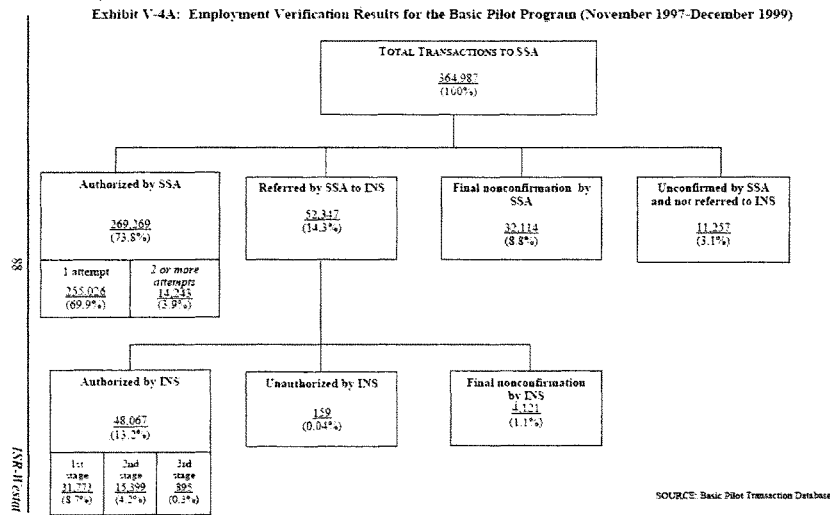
Exhibit V-4A: Employment Verification Results for the Basic Pilot Program (November 1997-December 1999)

TOTAL TRANSACTIONS TO SSA
364,987
(100%)

Authorized by SSA
269,269
(73.8%)

1 attempt
255,026
(69.9%)

2 or more attempts
14,243
(3.9%)

Referred by SSA to INS
52,347
(14.3%)

Final nonconfirmation by SSA
32,114
(8.8%)

Unconfirmed by SSA and not referred to INS
11,257
(3.1%)

Authorized by INS
48,067
(13.2%)

1st stage
31,773
(8.7%)

2nd stage
15,399
(4.2%)

3rd stage
895
(0.3%)

Unauthorized by INS
159
(0.04%)

Final nonconfirmation by INS
4,121
(1.1%)

SOURCE: Basic Pilot Transaction Database

88

ISR-Westat